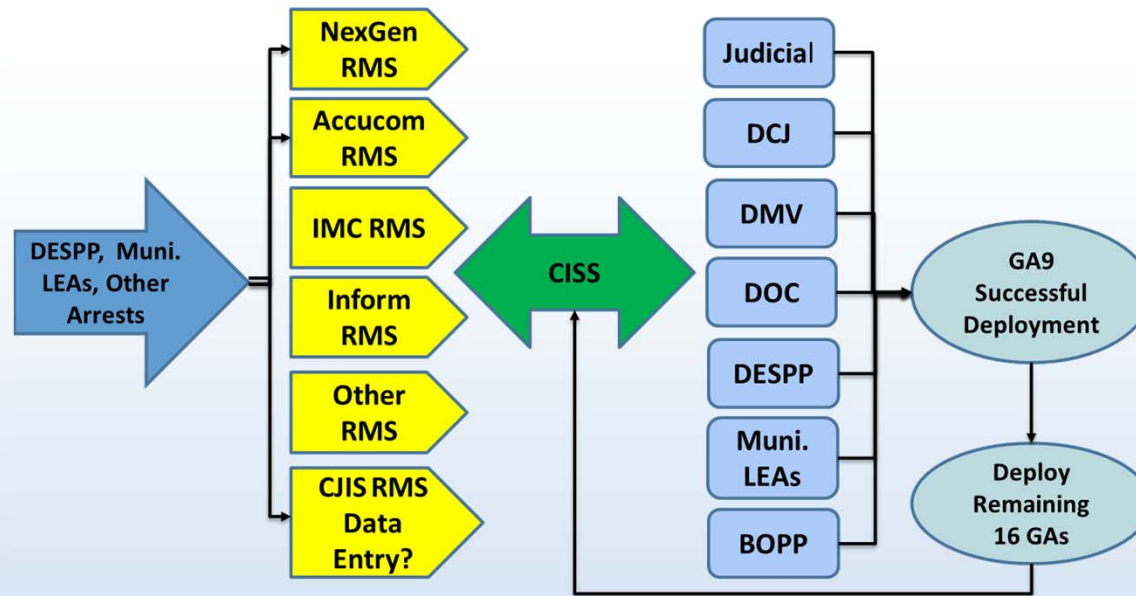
DESPP, Muni. LEAs, Other Arrests

NexGen RMS

Accucom RMS

IMC RMS

Inform RMS

Other RMS

CJIS RMS Data Entry?

CISS

Judicial

DCJ

DMV

DOC

DESPP

Muni. LEAs

BOPP

GA9 Successful Deployment

Deploy Remaining 16 GAs